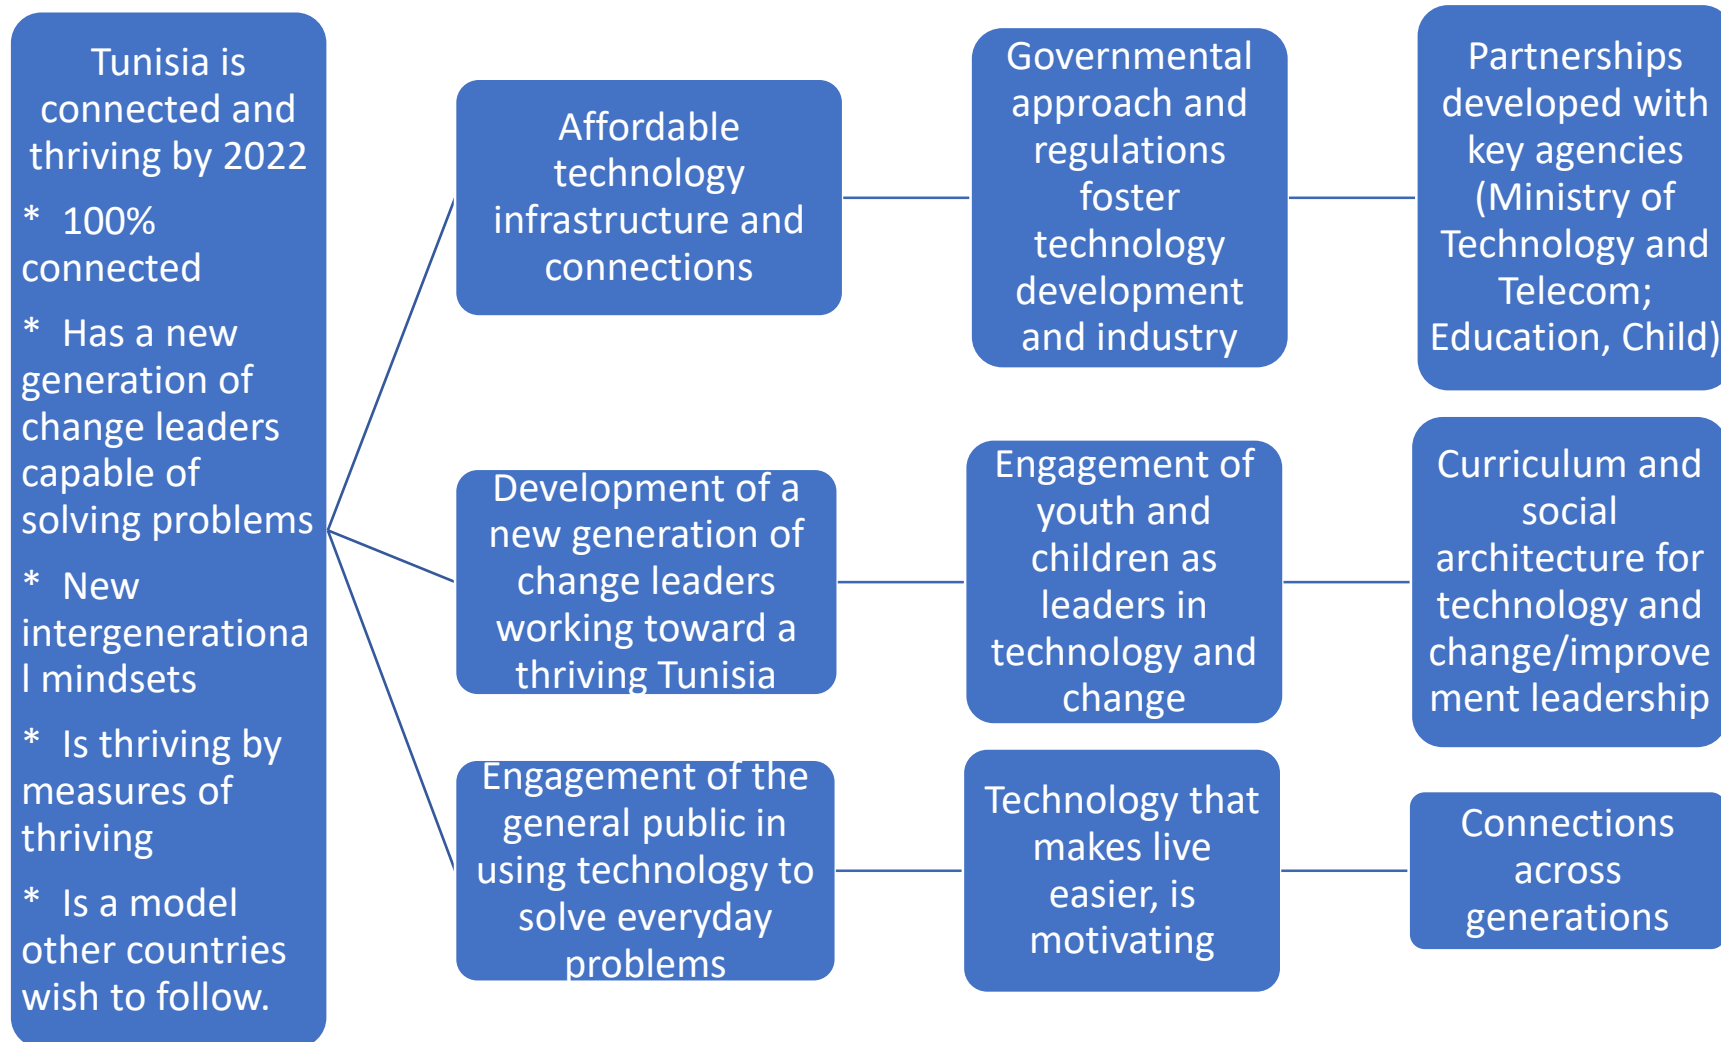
Tunisia is connected and thriving by 2022

* 100% connected

* Has a new generation of change leaders capable of solving problems

* New intergenerational mindsets

* Is thriving by measures of thriving

* Is a model other countries wish to follow.

Affordable technology infrastructure and connections

Governmental approach and regulations foster technology development and industry

Partnerships developed with key agencies (Ministry of Technology and Telecom; Education, Child)

Development of a new generation of change leaders working toward a thriving Tunisia

Engagement of youth and children as leaders in technology and change

Curriculum and social architecture for technology and change/improvement leadership

Engagement of the general public in using technology to solve everyday problems

Technology that makes live easier, is motivating

Connections across generations